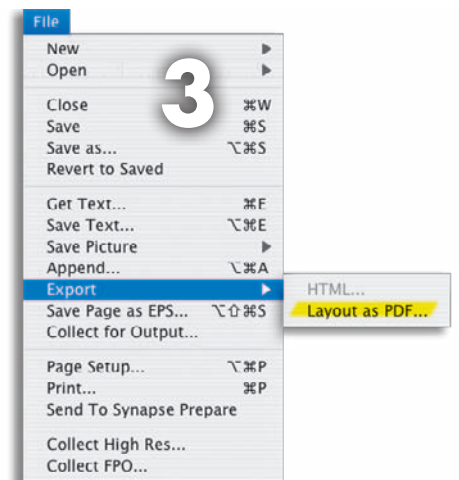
File

New
Open

3

Close ⌘W
Save ⌘S
Save as... ⌥⌘S
Revert to Saved

Get Text... ⌘F
Save Text... ⌥⌘E
Save Picture
Append... ⌥⌘A
Export
Save Page as EPS... ⌥⇧⌘S
Collect for Output...

Page Setup... ⌥⌘P
Print... ⌘P
Send To Synapse Prepare

Collect High Res...
Collect FPO...

HTML...
Layout as PDF...